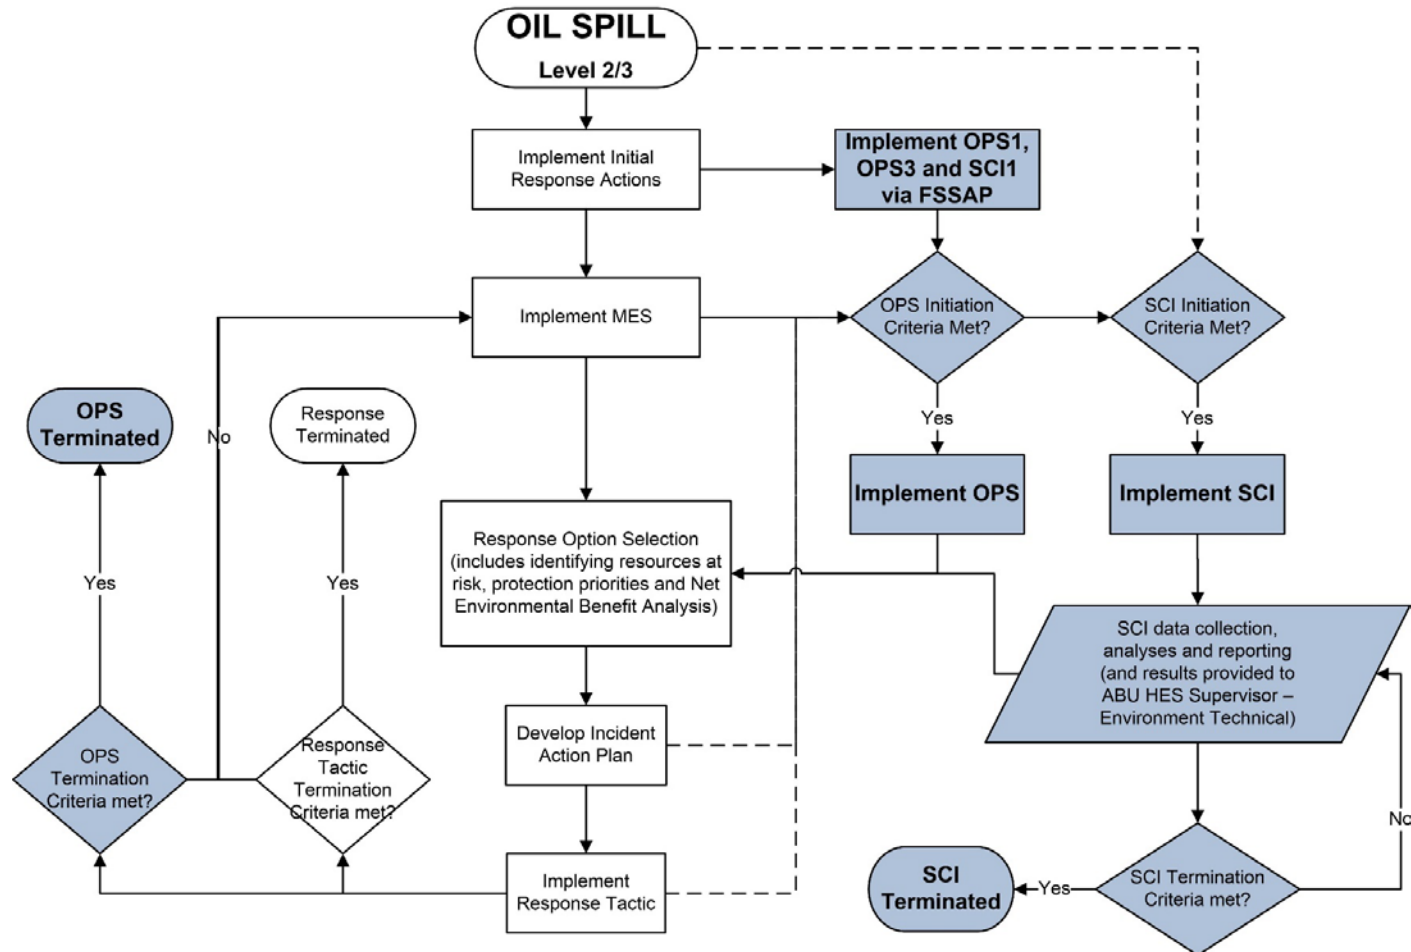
OIL SPILL
Level 2/3

Implement Initial Response Actions

Implement OPS1, OPS3 and SCI1 via FSSAP

Implement MES

OPS Initiation Criteria Met?

SCI Initiation Criteria Met?

Yes

Yes

Implement OPS

Implement SCI

OPS Terminated

No

Response Terminated

Response Option Selection (includes identifying resources at risk, protection priorities and Net Environmental Benefit Analysis)

Yes

Yes

SCI data collection, analyses and reporting (and results provided to ABU HES Supervisor – Environment Technical)

OPS Termination Criteria met?

Response Tactic Termination Criteria met?

Develop Incident Action Plan

No

Implement Response Tactic

SCI Terminated

Yes

SCI Termination Criteria met?